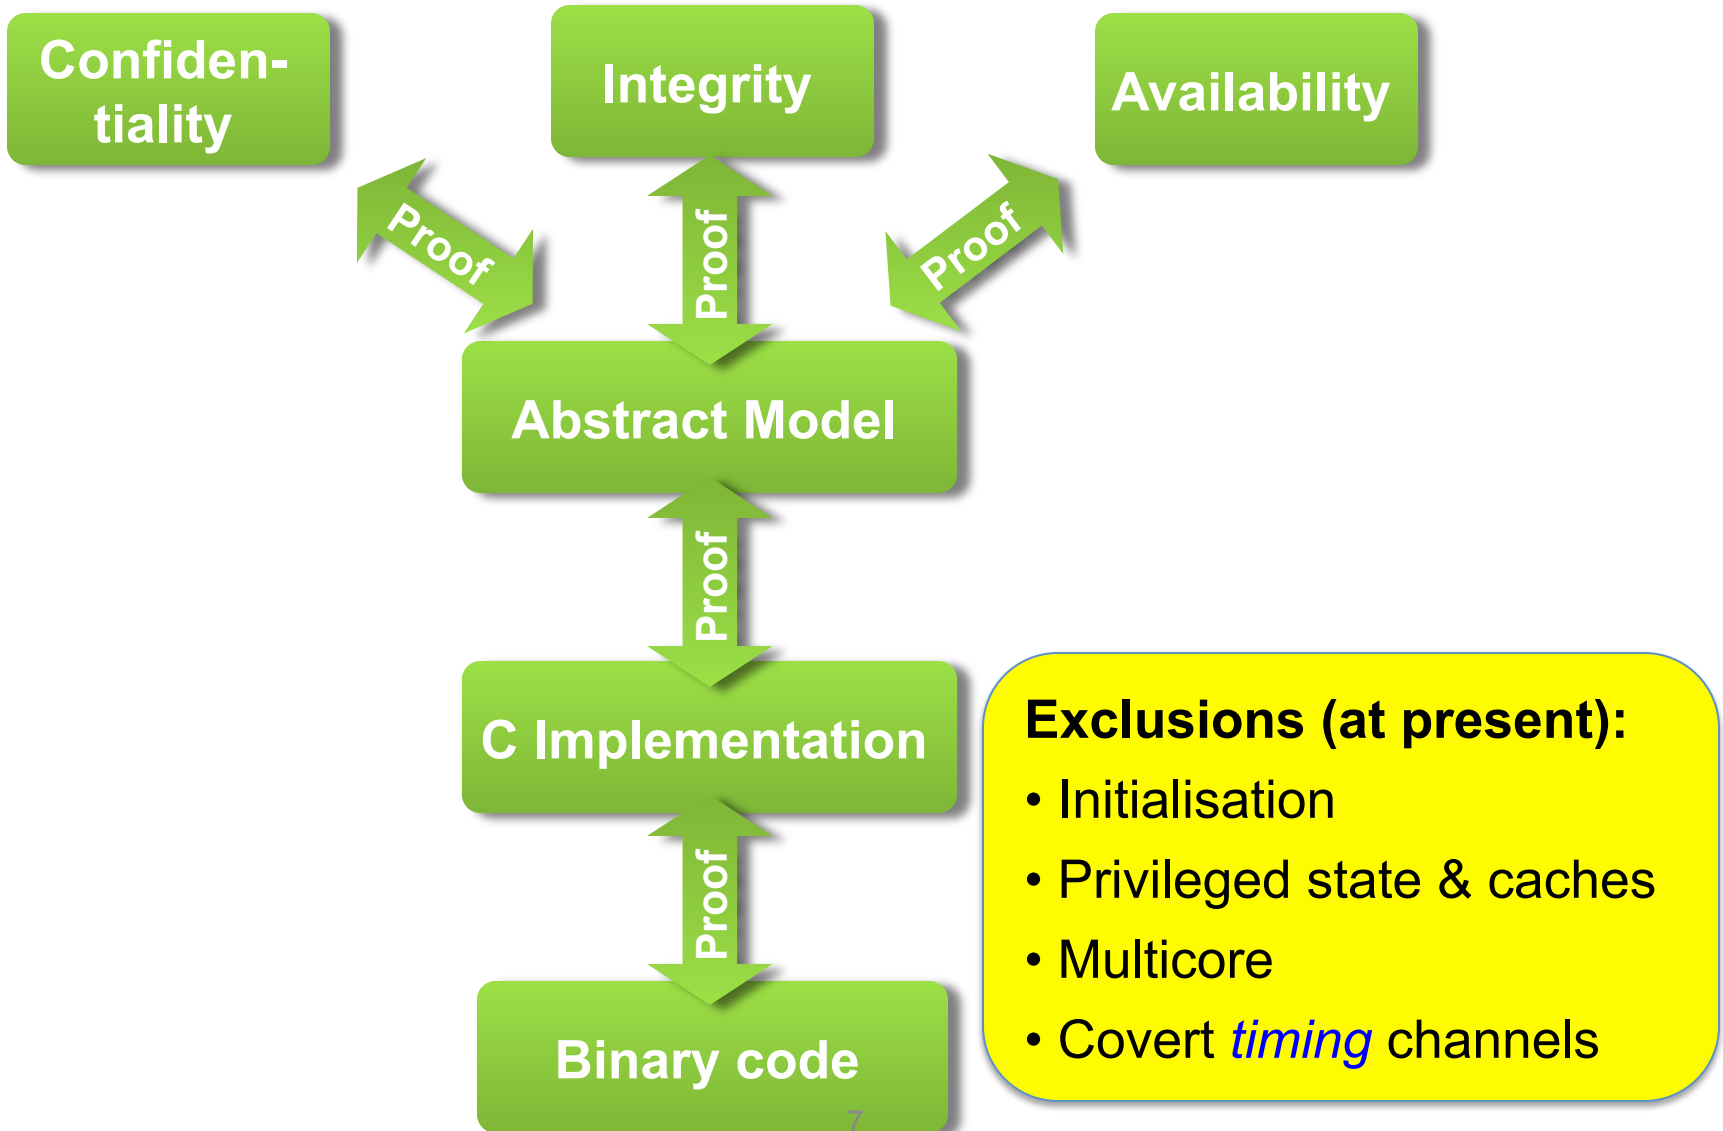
Confidentiality

Integrity

Availability

Proof

Proof

Proof

Abstract Model

Proof

C Implementation

Proof

Binary code

7

Exclusions (at present):
• Initialisation
• Privileged state & caches
• Multicore
• Covert timing channels